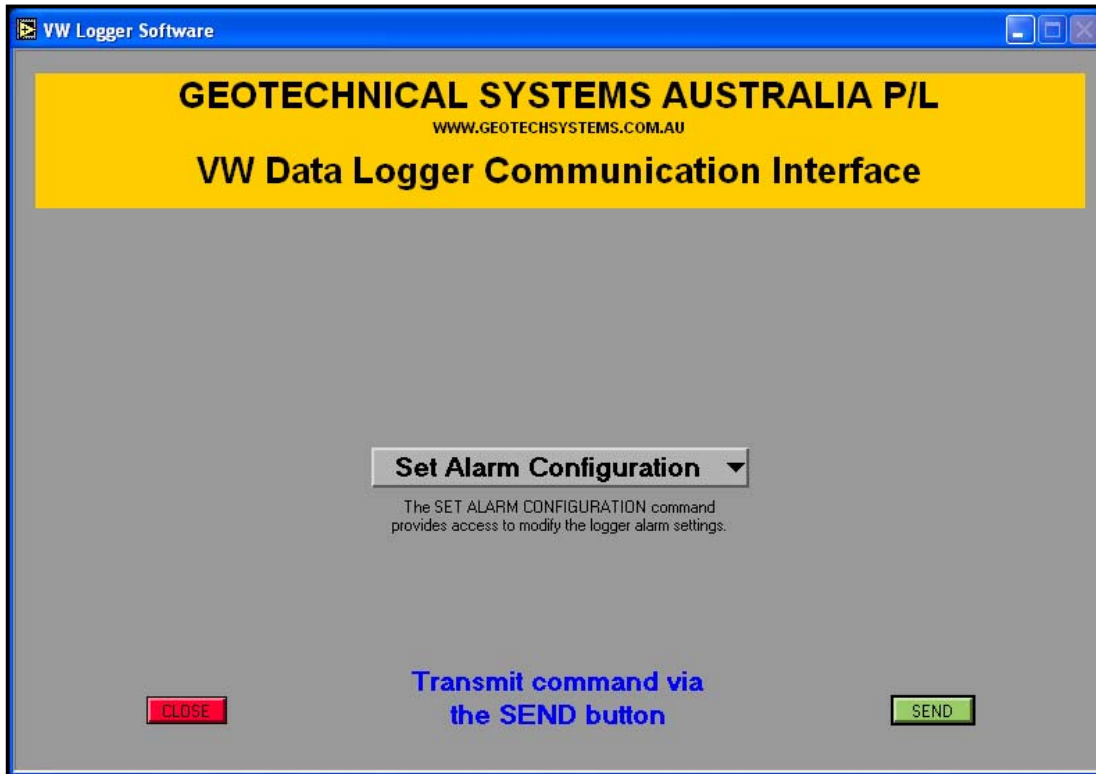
VW Logger Software

GEOTECHNICAL SYSTEMS AUSTRALIA P/L
WWW.GEOTECHSYSTEMS.COM.AU
VW Data Logger Communication Interface

Set Alarm Configuration

The SET ALARM CONFIGURATION command provides access to modify the logger alarm settings.

CLOSE

Transmit command via the SEND button

SEND